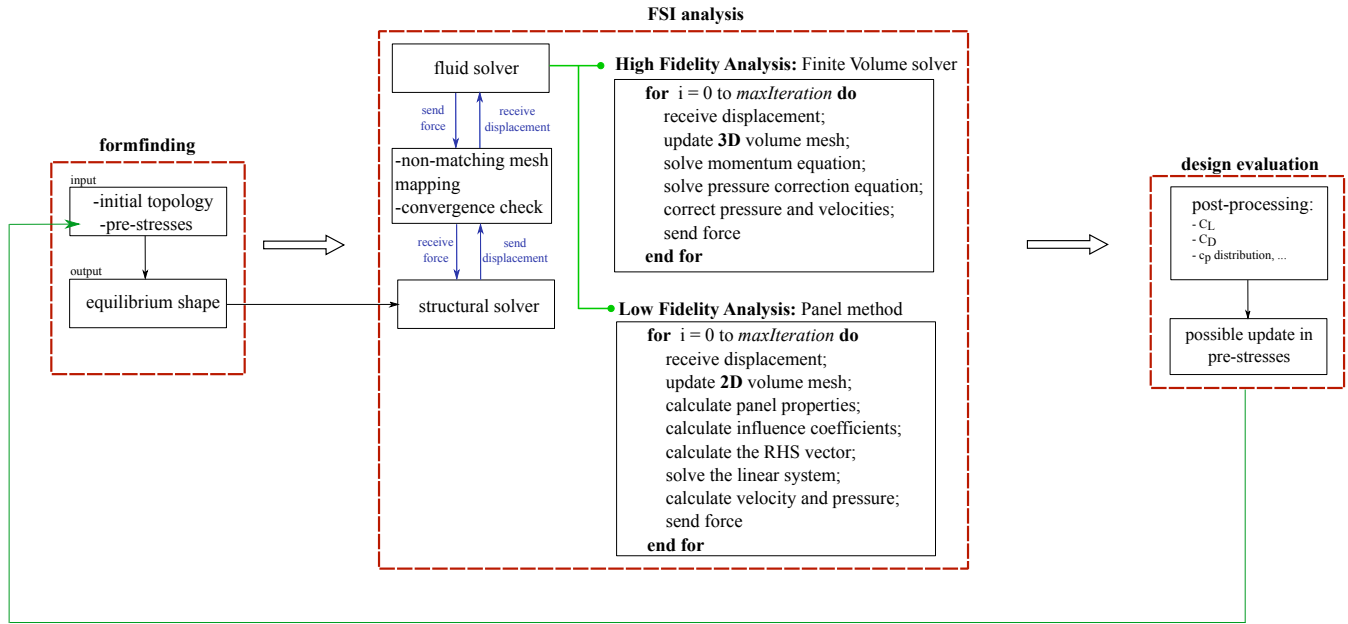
formfinding

input

-initial topology
-pre-stresses

output

equilibrium shape

FSI analysis

fluid solver

send force

receive displacement

-non-matching mesh mapping
-convergence check

receive force

send displacement

structural solver

**High Fidelity Analysis:** Finite Volume solver

**for** i = 0 to *maxIteration* **do**
receive displacement;
update **3D** volume mesh;
solve momentum equation;
solve pressure correction equation;
correct pressure and velocities;
send force
**end for**

**Low Fidelity Analysis:** Panel method

**for** i = 0 to *maxIteration* **do**
receive displacement;
update **2D** volume mesh;
calculate panel properties;
calculate influence coefficients;
calculate the RHS vector;
solve the linear system;
calculate velocity and pressure;
send force
**end for**

design evaluation

post-processing:
- $C_L$
- $C_D$
- $c_p$ distribution, ...

possible update in pre-stresses